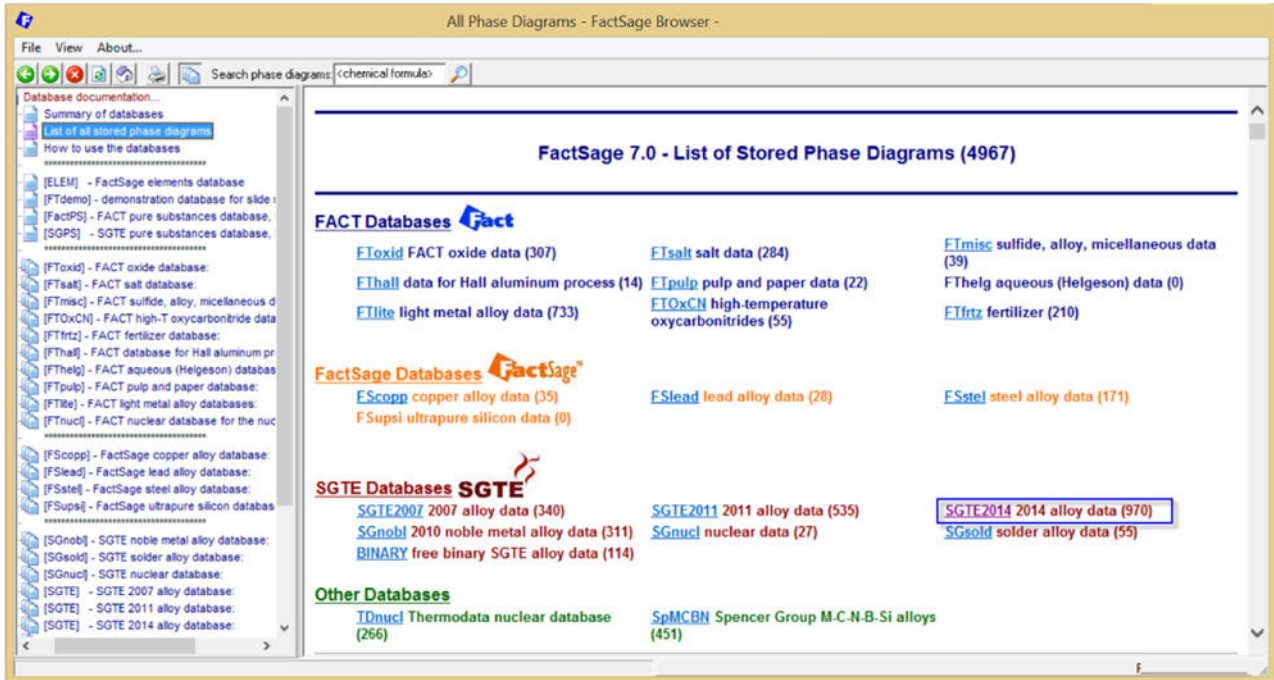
All Phase Diagrams - FactSage Browser -

File View About...

Search phase diagrams: <chemical formula>

Database documentation...
Summary of databases
List of all stored phase diagrams
How to use the databases
**************************************
[ELEM] - FactSage elements database
[FTdemo] - demonstration database for slide r
[FactPS] - FACT pure substances database,
[SGPS] - SGTE pure substances database,
**************************************
[FToxid] - FACT oxide database:
[FTsalt] - FACT salt database:
[FTmisc] - FACT sulfide, alloy, micellaneous d
[FTOxCN] - FACT high-T oxycarbonitride data
[FTfrtz] - FACT fertilizer database:
[FThall] - FACT database for Hall aluminum pr
[FThelg] - FACT aqueous (Helgeson) databas
[FTpulp] - FACT pulp and paper database:
[FTlite] - FACT light metal alloy databases:
[FTnucl] - FACT nuclear database for the nuc
**************************************
[FScopp] - FactSage copper alloy database:
[FSlead] - FactSage lead alloy database:
[FSstel] - FactSage steel alloy database:
[FSupsi] - FactSage ultrapure silicon databas
**************************************
[SGnobl] - SGTE noble metal alloy database:
[SGsold] - SGTE solder alloy database:
[SGnucl] - SGTE nuclear database:
[SGTE] - SGTE 2007 alloy database:
[SGTE] - SGTE 2011 alloy database:
[SGTE] - SGTE 2014 alloy database:

FactSage 7.0 - List of Stored Phase Diagrams (4967)

FACT Databases Fact

FToxid FACT oxide data (307)
FTsalt salt data (284)
FTmisc sulfide, alloy, micellaneous data (39)
FThall data for Hall aluminum process (14)
FTpulp pulp and paper data (22)
FThelg aqueous (Helgeson) data (0)
FTlite light metal alloy data (733)
FTOxCN high-temperature oxycarbonitrides (55)
FTfrtz fertilizer (210)

FactSage Databases FactSage™

FScopp copper alloy data (35)
FSlead lead alloy data (28)
FSstel steel alloy data (171)
FSupsi ultrapure silicon data (0)

SGTE Databases SGTE

SGTE2007 2007 alloy data (340)
SGTE2011 2011 alloy data (535)
SGTE2014 2014 alloy data (970)
SGnobl 2010 noble metal alloy data (311)
SGnucl nuclear data (27)
SGsold solder alloy data (55)
BINARY free binary SGTE alloy data (114)

Other Databases

TDnucl Thermodata nuclear database (266)
SpMCBN Spencer Group M-C-N-B-Si alloys (451)